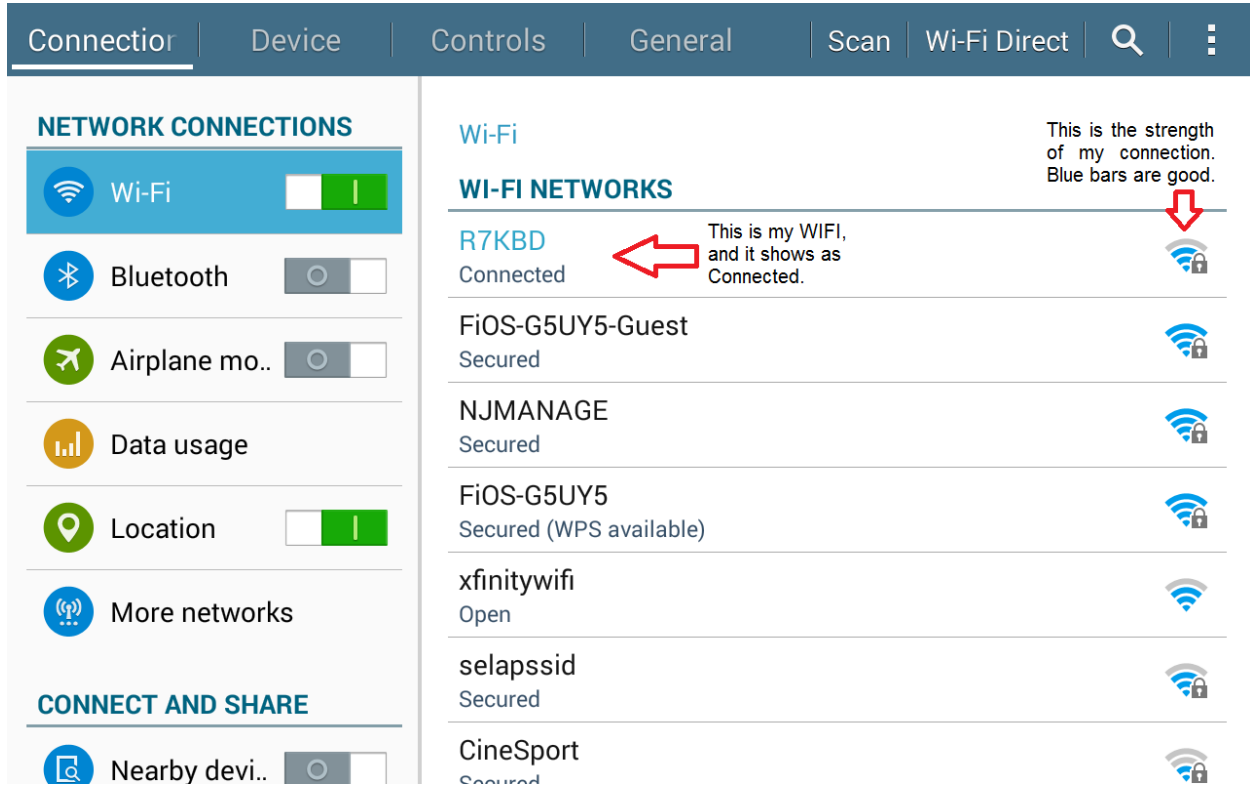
Connectior | Device | Controls | General | Scan | Wi-Fi Direct

NETWORK CONNECTIONS

Wi-Fi

Bluetooth

Airplane mo..

Data usage

Location

More networks

CONNECT AND SHARE

Nearby devi..

Wi-Fi

This is the strength of my connection. Blue bars are good.

WI-FI NETWORKS

R7KBD
Connected

This is my WIFI, and it shows as Connected.

FiOS-G5UY5-Guest
Secured

NJMANAGE
Secured

FiOS-G5UY5
Secured (WPS available)

xfinitywifi
Open

selapssid
Secured

CineSport
Secured